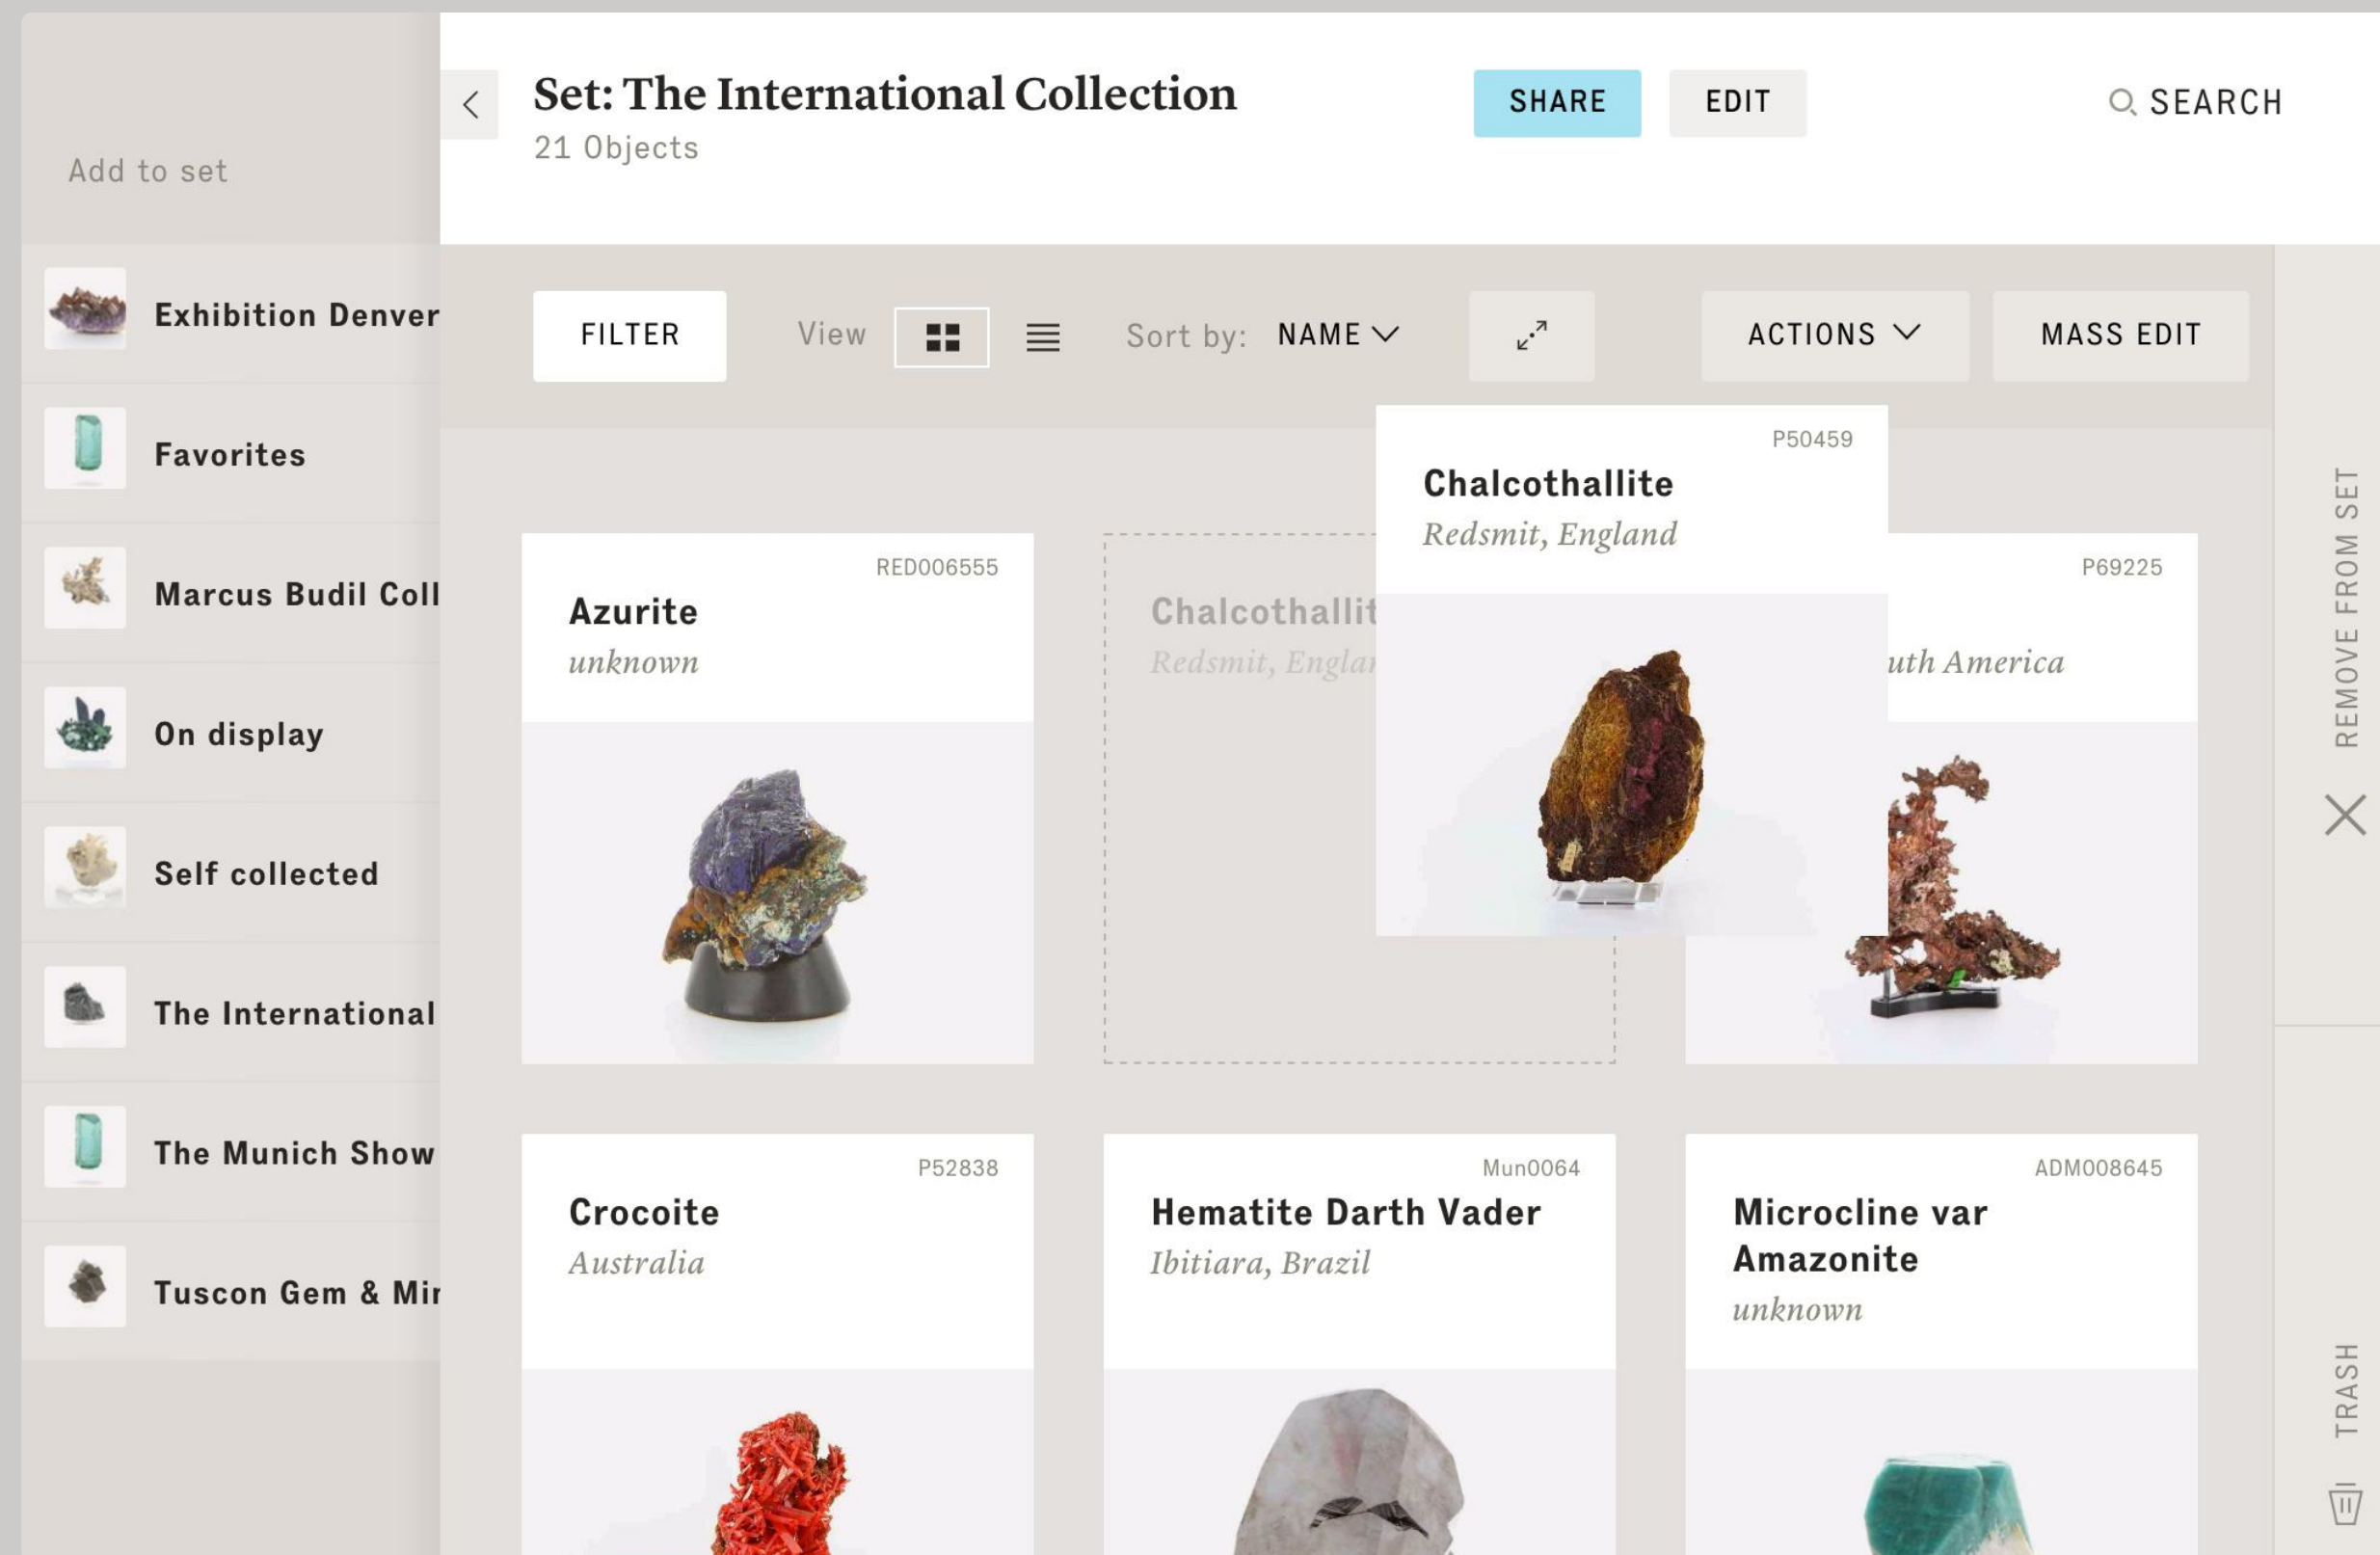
Add to set

Exhibition Denver

Favorites

Marcus Budil Coll

On display

Self collected

The International

The Munich Show

Tuscon Gem & Mi

Set: The International Collection

21 Objects

SHARE

EDIT

SEARCH

FILTER

View

Sort by: NAME

ACTIONS

MASS EDIT

P50459

Chalcothallite

Redsmit, England

RED006555

Azurite

unknown

Chalcothallit

Redsmit, Englai

P69225

uth America

REMOVE FROM SET

P52838

Crocoite

Australia

Mun0064

Hematite Darth Vader

Ibitiara, Brazil

ADM008645

Microcline var Amazonite

unknown

TRASH